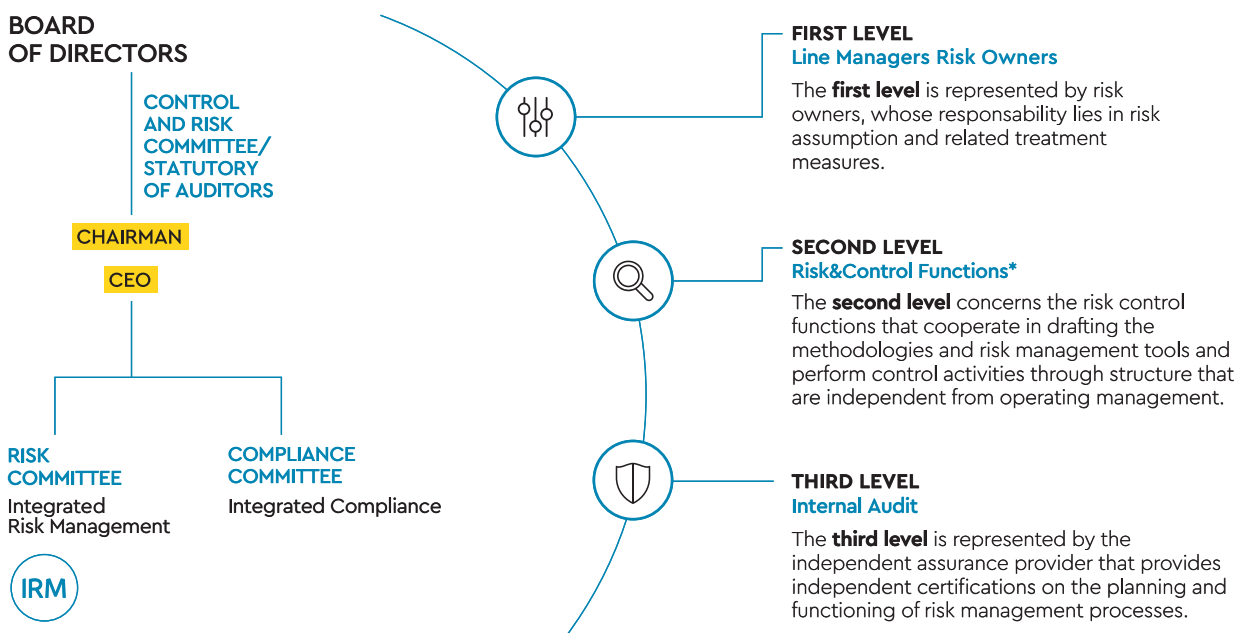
BOARD OF DIRECTORS

CONTROL AND RISK COMMITTEE/ STATUTORY OF AUDITORS

CHAIRMAN

CEO

RISK COMMITTEE
Integrated Risk Management

COMPLIANCE COMMITTEE
Integrated Compliance

IRM

FIRST LEVEL
Line Managers Risk Owners

The **first level** is represented by risk owners, whose responsability lies in risk assumption and related treatment measures.

SECOND LEVEL
Risk&Control Functions*

The **second level** concerns the risk control functions that cooperate in drafting the methodologies and risk management tools and perform control activities through structure that are independent from operating management.

THIRD LEVEL
Internal Audit

The **third level** is represented by the independent assurance provider that provides independent certifications on the planning and functioning of risk management processes.